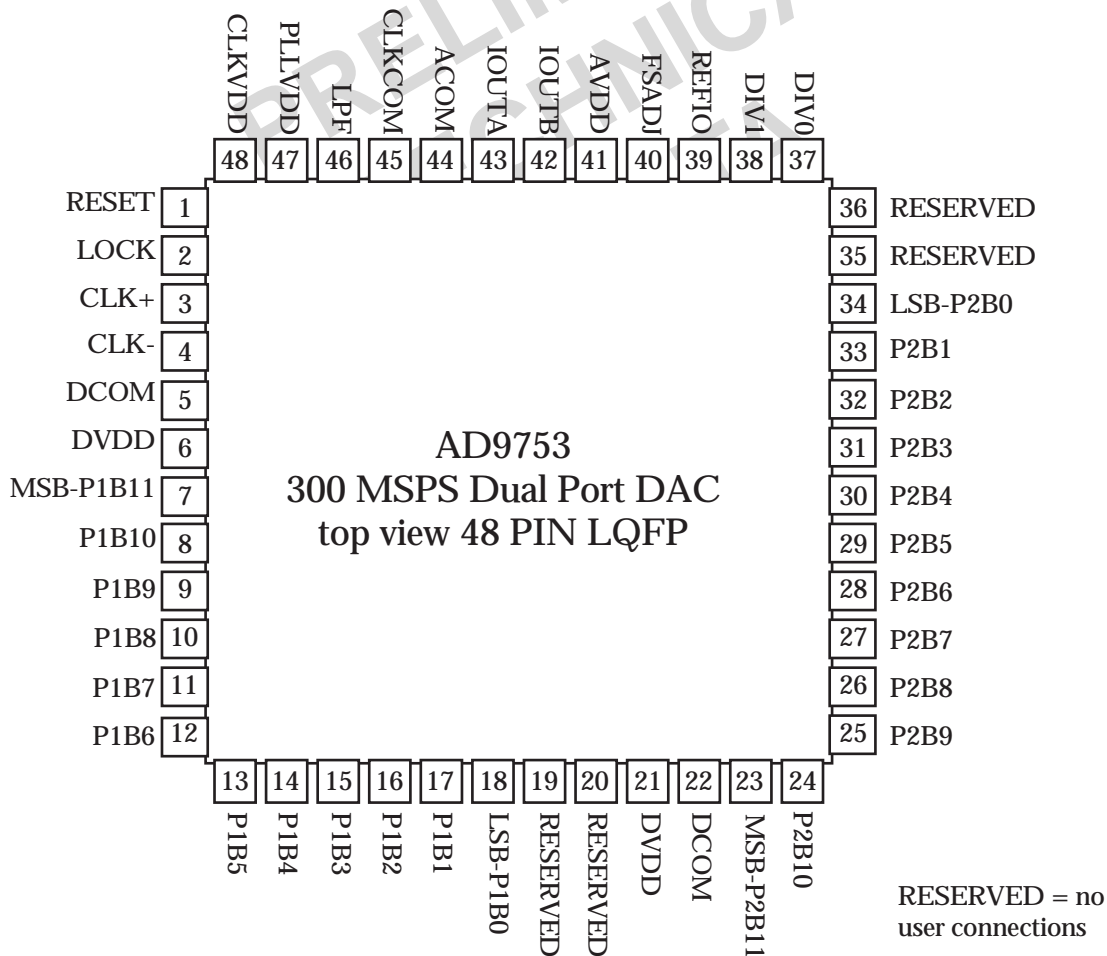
CLKVDD 48
PLLVDD 47
LPF 46
CLKCOM 45
ACOM 44
IOUTA 43
IOUTB 42
AVDD 41
FSADJ 40
REFIO 39
DIV1 38
DIV0 37

RESET 1
LOCK 2
CLK+ 3
CLK- 4
DCOM 5
DVDD 6
MSB-P1B11 7
P1B10 8
P1B9 9
P1B8 10
P1B7 11
P1B6 12

AD9753
300 MSPS Dual Port DAC
top view 48 PIN LQFP

36 RESERVED
35 RESERVED
34 LSB-P2B0
33 P2B1
32 P2B2
31 P2B3
30 P2B4
29 P2B5
28 P2B6
27 P2B7
26 P2B8
25 P2B9

13 P1B5
14 P1B4
15 P1B3
16 P1B2
17 P1B1
18 LSB-P1B0
19 RESERVED
20 RESERVED
21 DVDD
22 DCOM
23 MSB-P2B11
24 P2B10

RESERVED = no user connections